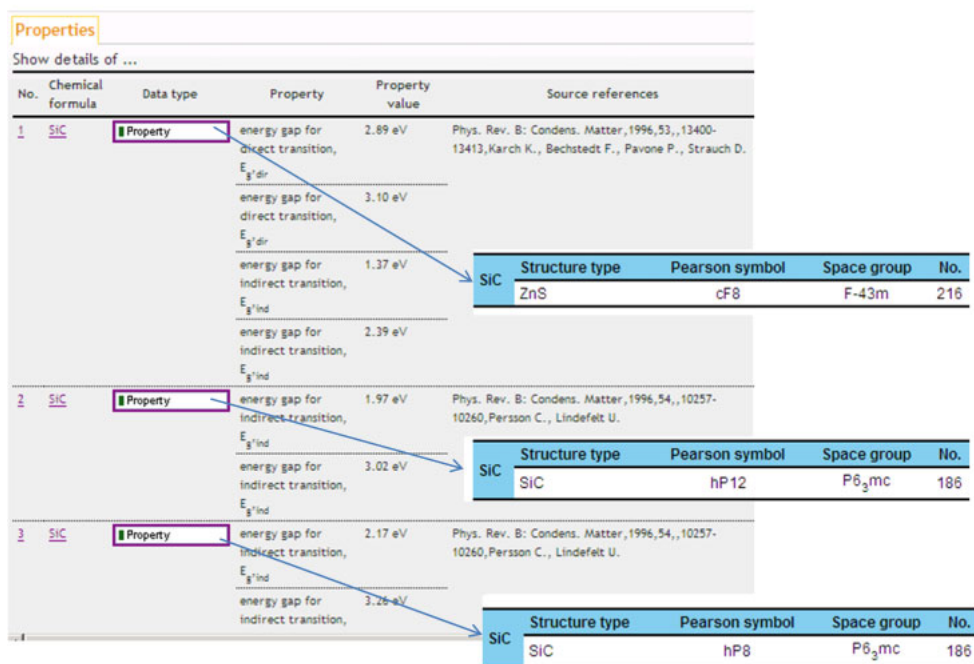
Properties

Show details of ...

| No. | Chemical formula | Data type | Property | Property value | Source references |
|---|---|---|---|---|---|
| 1 | SiC | Property | energy gap for direct transition, $E_{g,dir}$ | 2.89 eV | Phys. Rev. B: Condens. Matter,1996,53,,13400-13413,Karch K., Bechstedt F., Pavone P., Strauch D. |
| | | | energy gap for direct transition, $E_{g,dir}$ | 3.10 eV | |
| | | | energy gap for indirect transition, $E_{g,ind}$ | 1.37 eV | |
| | | | energy gap for indirect transition, $E_{g,ind}$ | 2.39 eV | |
| 2 | SiC | Property | energy gap for indirect transition, $E_{g,ind}$ | 1.97 eV | Phys. Rev. B: Condens. Matter,1996,54,,10257-10260,Persson C., Lindefelt U. |
| | | | energy gap for indirect transition, $E_{g,ind}$ | 3.02 eV | |
| 3 | SiC | Property | energy gap for indirect transition, $E_{g,ind}$ | 2.17 eV | Phys. Rev. B: Condens. Matter,1996,54,,10257-10260,Persson C., Lindefelt U. |
| | | | energy gap for indirect transition, | 3.26 eV | |

| SiC | Structure type | Pearson symbol | Space group | No. |
|---|---|---|---|---|
| | ZnS | cF8 | F-43m | 216 |

| SiC | Structure type | Pearson symbol | Space group | No. |
|---|---|---|---|---|
| | SiC | hP12 | $P6_3mc$ | 186 |

| SiC | Structure type | Pearson symbol | Space group | No. |
|---|---|---|---|---|
| | SiC | hP8 | $P6_3mc$ | 186 |